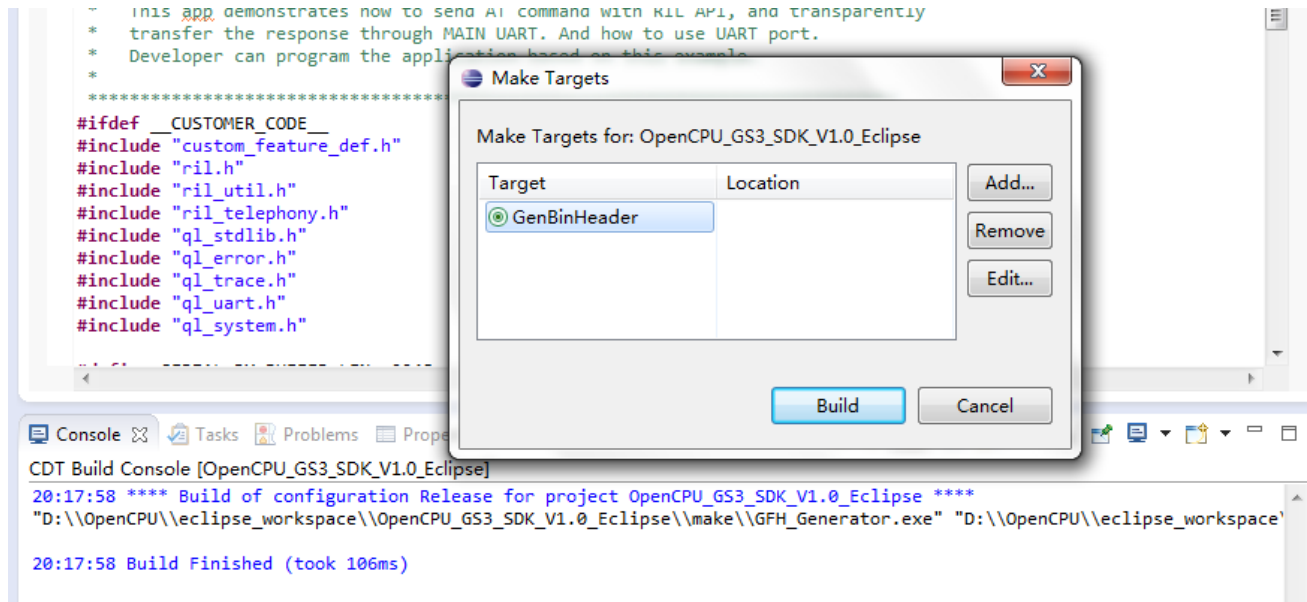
*   This app demonstrates how to send AT command with RIL API, and transparently
*   transfer the response through MAIN UART. And how to use UART port.
*   Developer can program the application based on this example.
*
**********************************************

#ifdef __CUSTOMER_CODE__
#include "custom_feature_def.h"
#include "ril.h"
#include "ril_util.h"
#include "ril_telephony.h"
#include "ql_stdlib.h"
#include "ql_error.h"
#include "ql_trace.h"
#include "ql_uart.h"
#include "ql_system.h"

Make Targets

Make Targets for: OpenCPU_GS3_SDK_V1.0_Eclipse

| Target | Location |
|---|---|
| GenBinHeader | |

Add...
Remove
Edit...

Build
Cancel

Console  Tasks  Problems  Prope

CDT Build Console [OpenCPU_GS3_SDK_V1.0_Eclipse]

20:17:58 **** Build of configuration Release for project OpenCPU_GS3_SDK_V1.0_Eclipse ****
"D:\\OpenCPU\\eclipse_workspace\\OpenCPU_GS3_SDK_V1.0_Eclipse\\make\\GFH_Generator.exe" "D:\\OpenCPU\\eclipse_workspace

20:17:58 Build Finished (took 106ms)